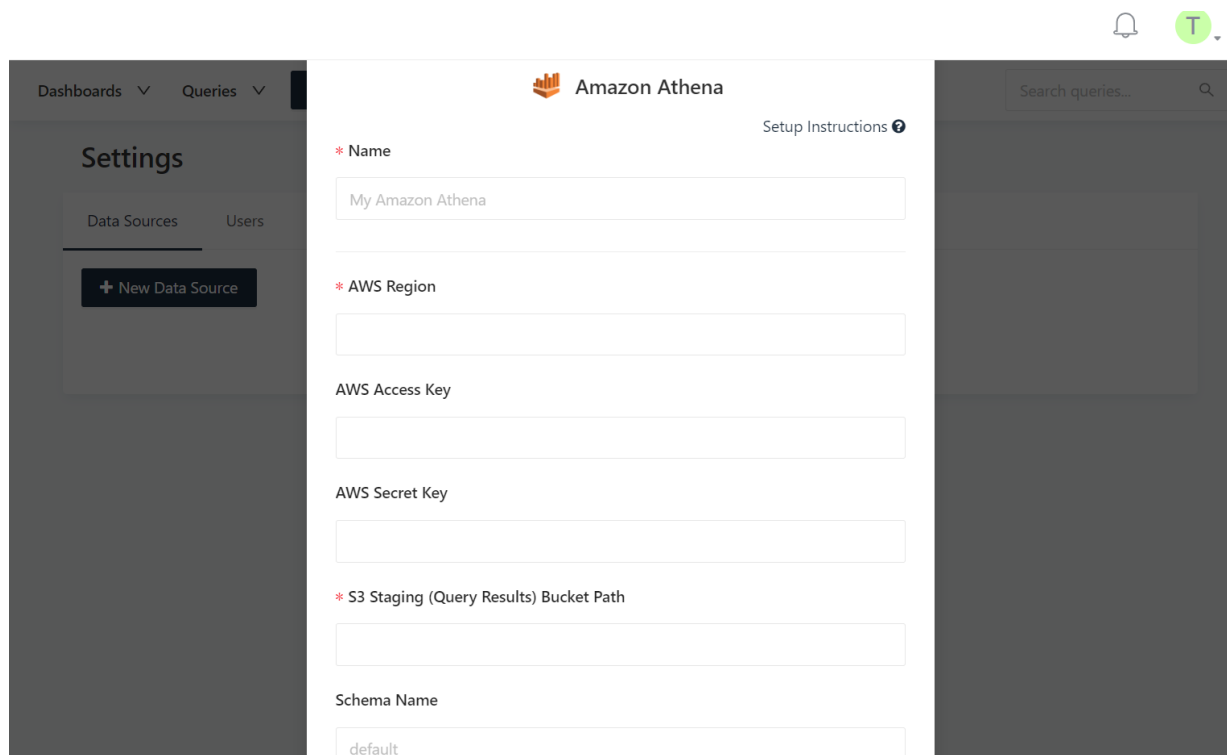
T

Dashboards Queries

Search queries...

Settings

Data Sources Users

+ New Data Source

Amazon Athena

Setup Instructions

* Name

My Amazon Athena

* AWS Region

AWS Access Key

AWS Secret Key

* S3 Staging (Query Results) Bucket Path

Schema Name

default